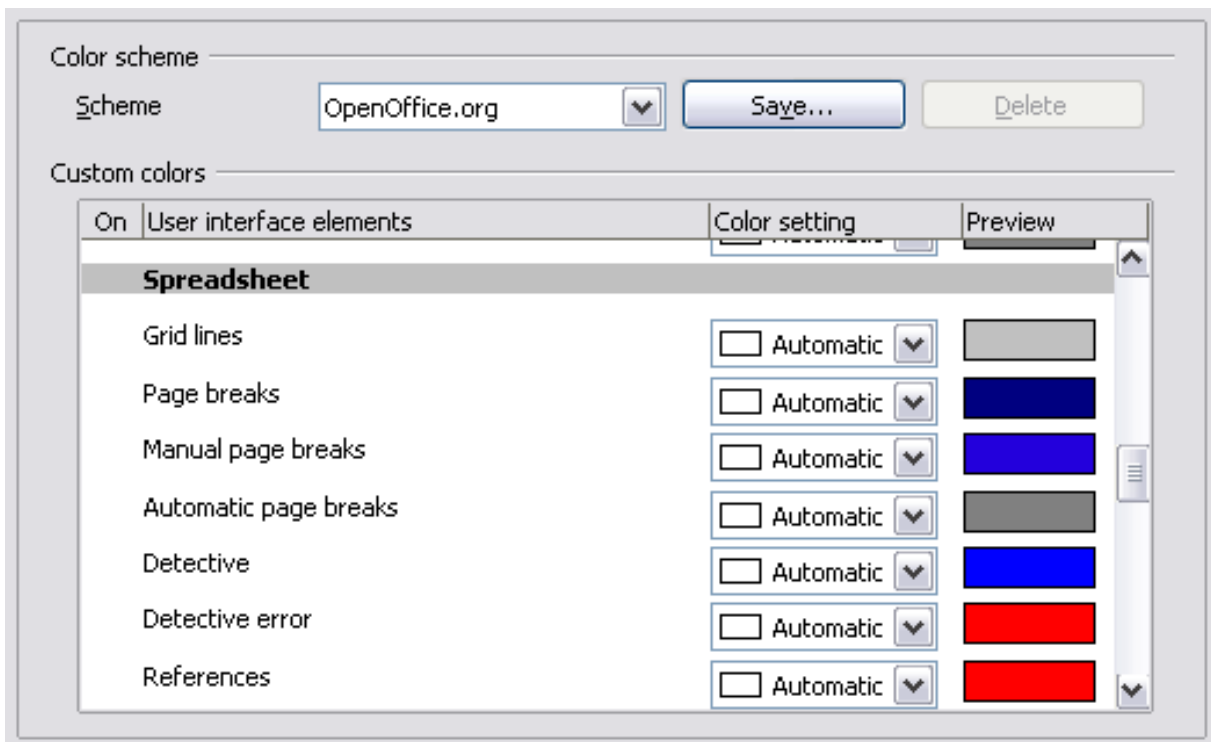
Color scheme

Scheme | OpenOffice.org | Save... | Delete

Custom colors

| On | User interface elements | Color setting | Preview |
|---|---|---|---|
| | | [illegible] | |
| | **Spreadsheet** | | |
| | Grid lines | Automatic | |
| | Page breaks | Automatic | |
| | Manual page breaks | Automatic | |
| | Automatic page breaks | Automatic | |
| | Detective | Automatic | |
| | Detective error | Automatic | |
| | References | Automatic | |